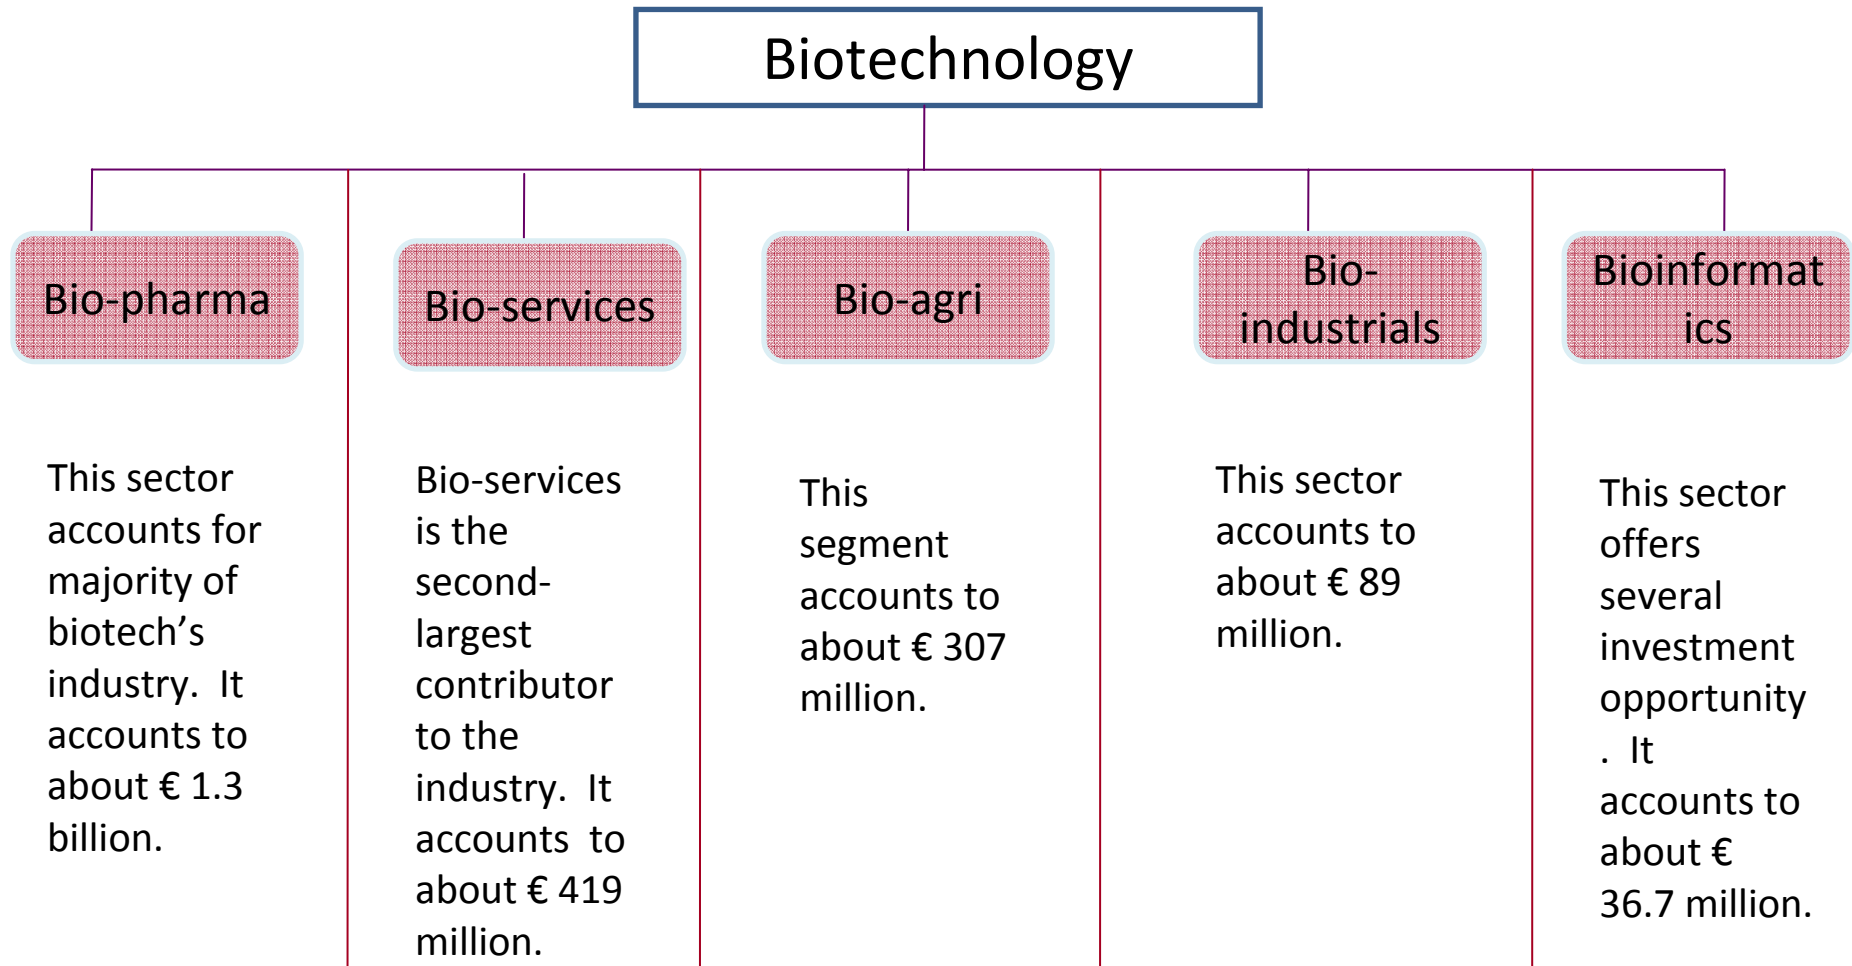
Biotechnology

Bio-pharma

Bio-services

Bio-agri

Bio-industrials

Bioinformatics

This sector accounts for majority of biotech’s industry. It accounts to about € 1.3 billion.

Bio-services is the second-largest contributor to the industry. It accounts to about € 419 million.

This segment accounts to about € 307 million.

This sector accounts to about € 89 million.

This sector offers several investment opportunity. It accounts to about € 36.7 million.